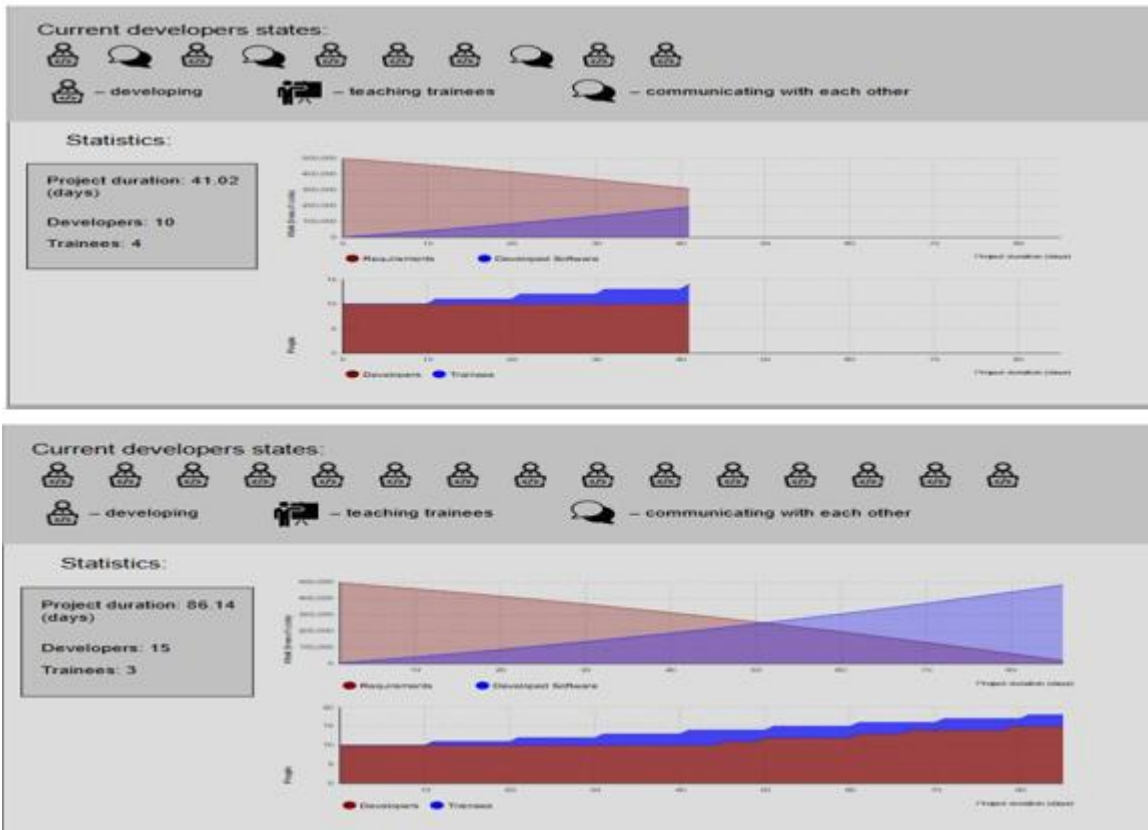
Current developers states:

– developing – teaching trainees – communicating with each other

Statistics:

Project duration: 41.02 (days)

Developers: 10

Trainees: 4

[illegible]

Requirements Developed Software

Project duration (days)

People

Developers Trainees

Project duration (days)

Current developers states:

– developing – teaching trainees – communicating with each other

Statistics:

Project duration: 86.14 (days)

Developers: 15

Trainees: 3

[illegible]

Requirements Developed Software

Project duration (days)

People

Developers Trainees

Project duration (days)